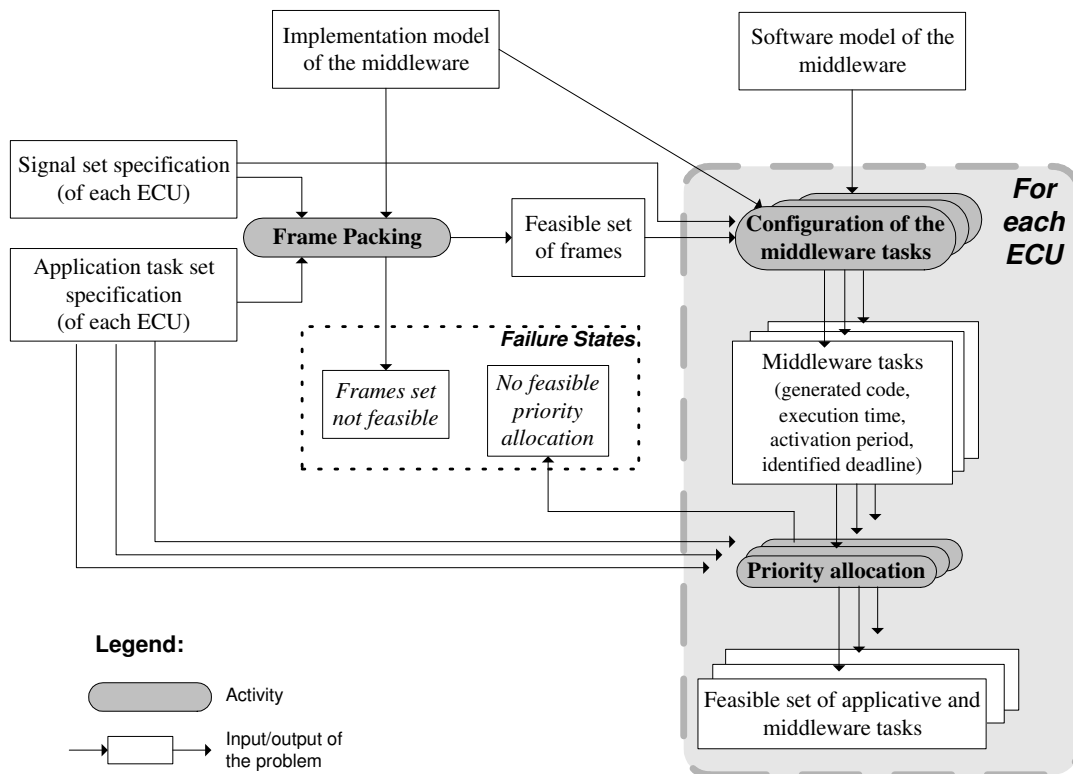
Implementation model of the middleware

Software model of the middleware

Signal set specification (of each ECU)

Frame Packing

Feasible set of frames

Configuration of the middleware tasks

For each ECU

Application task set specification (of each ECU)

Failure States

Frames set not feasible

No feasible priority allocation

Middleware tasks (generated code, execution time, activation period, identified deadline)

Priority allocation

Legend:

Activity

Input/output of the problem

Feasible set of applicative and middleware tasks